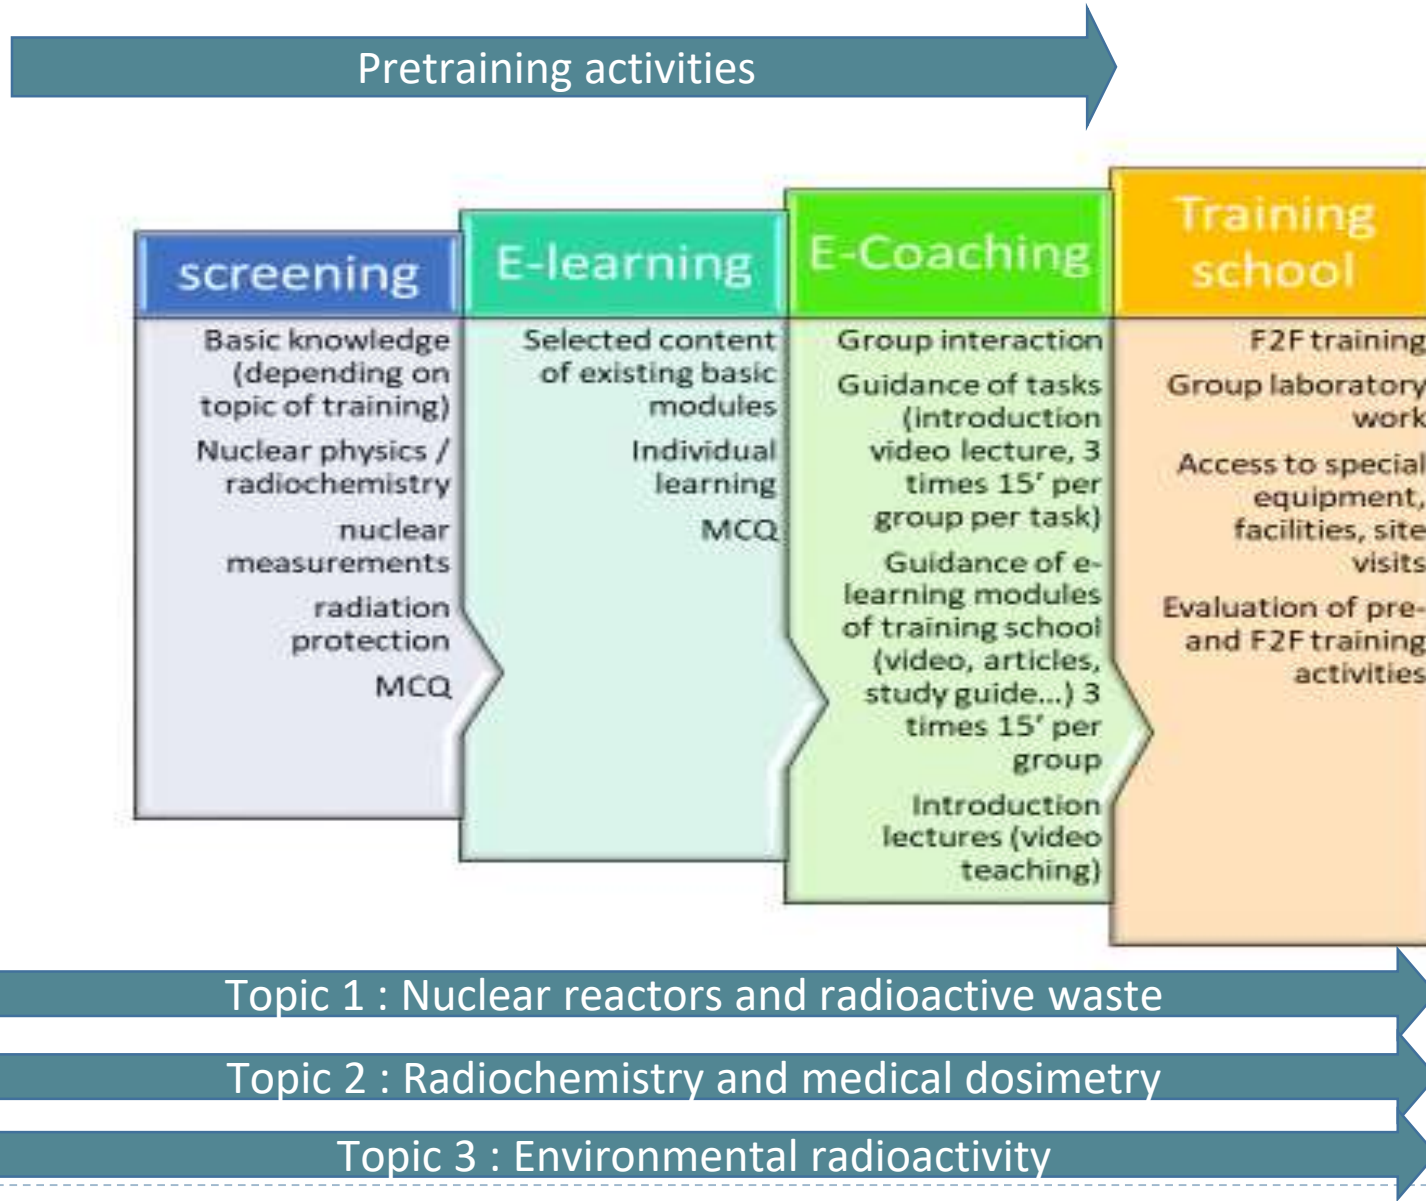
Pretraining activities

screening

Basic knowledge (depending on topic of training)

Nuclear physics / radiochemistry

nuclear measurements

radiation protection

MCQ

E-learning

Selected content of existing basic modules

Individual learning

MCQ

E-Coaching

Group interaction

Guidance of tasks (introduction video lecture, 3 times 15' per group per task)

Guidance of e-learning modules of training school (video, articles, study guide...) 3 times 15' per group

Introduction lectures (video teaching)

Training school

F2F training

Group laboratory work

Access to special equipment, facilities, site visits

Evaluation of pre- and F2F training activities

Topic 1 : Nuclear reactors and radioactive waste

Topic 2 : Radiochemistry and medical dosimetry

Topic 3 : Environmental radioactivity